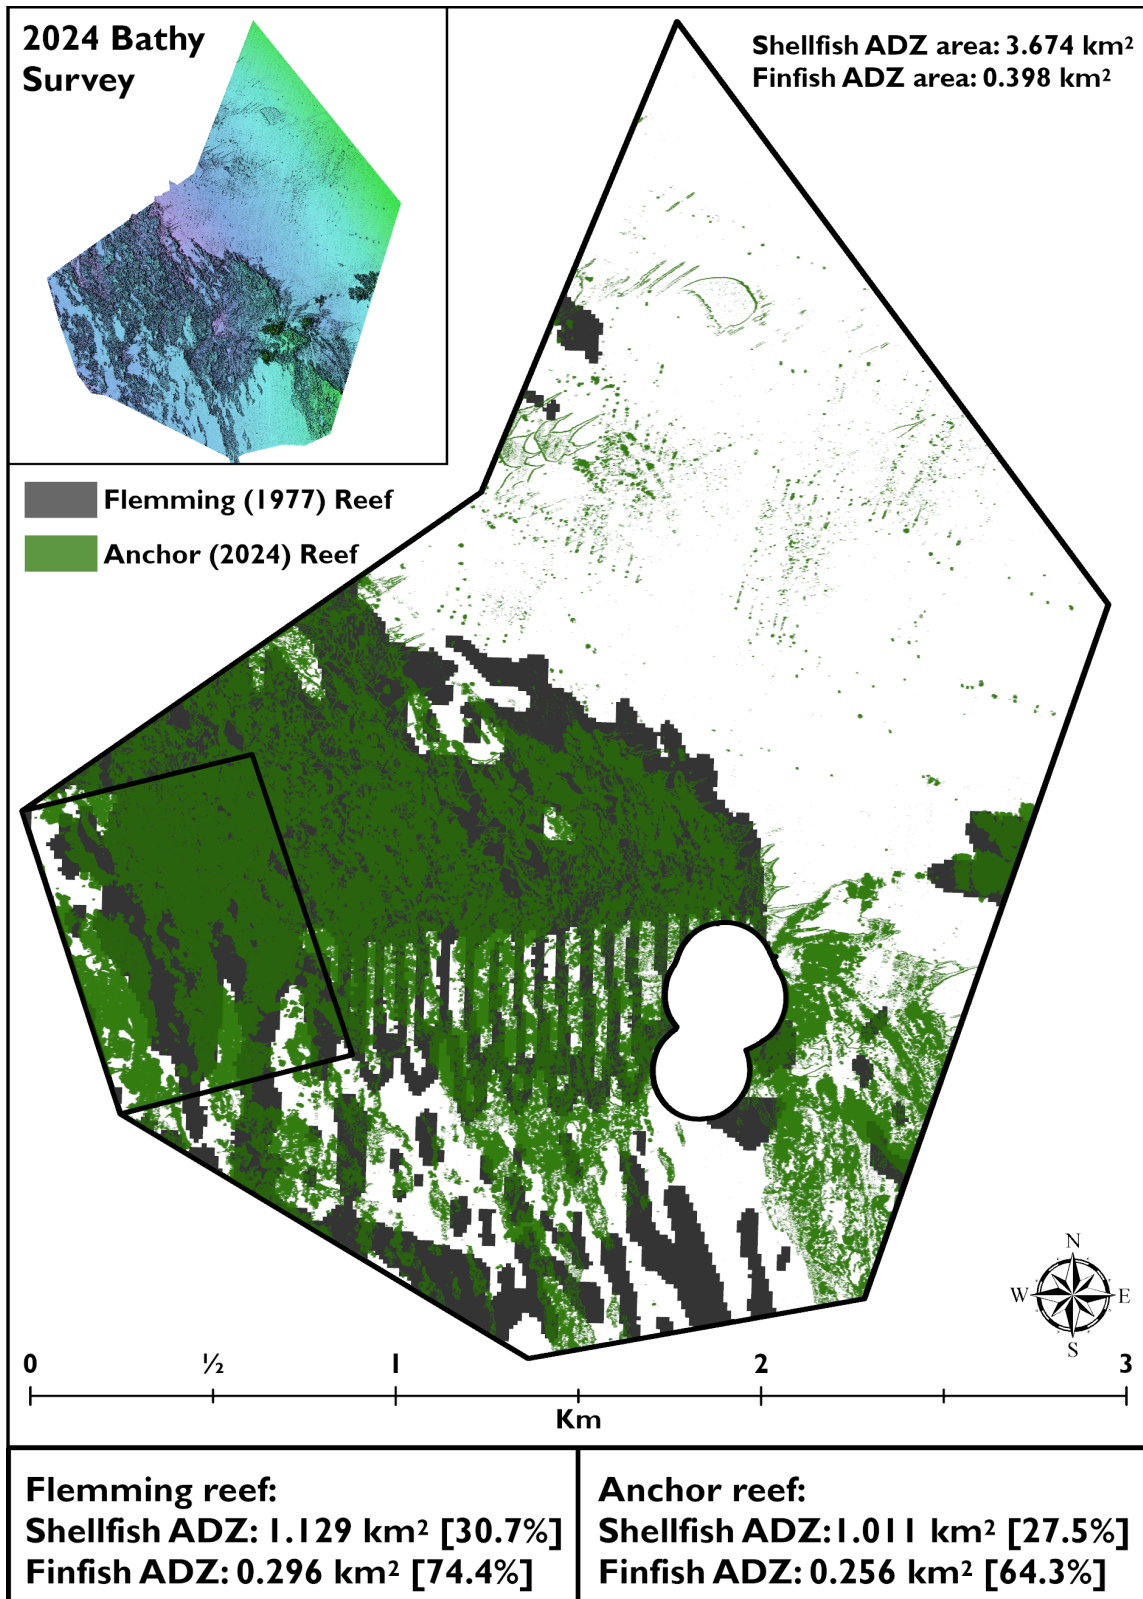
2024 Bathy Survey

Shellfish ADZ area: 3.674 km$^2$
Finfish ADZ area: 0.398 km$^2$

Flemming (1977) Reef
Anchor (2024) Reef

N
W E
S

0 ½ 1 2 3
Km

Flemming reef:
Shellfish ADZ: 1.129 km$^2$ [30.7%]
Finfish ADZ: 0.296 km$^2$ [74.4%]

Anchor reef:
Shellfish ADZ:1.011 km$^2$ [27.5%]
Finfish ADZ: 0.256 km$^2$ [64.3%]